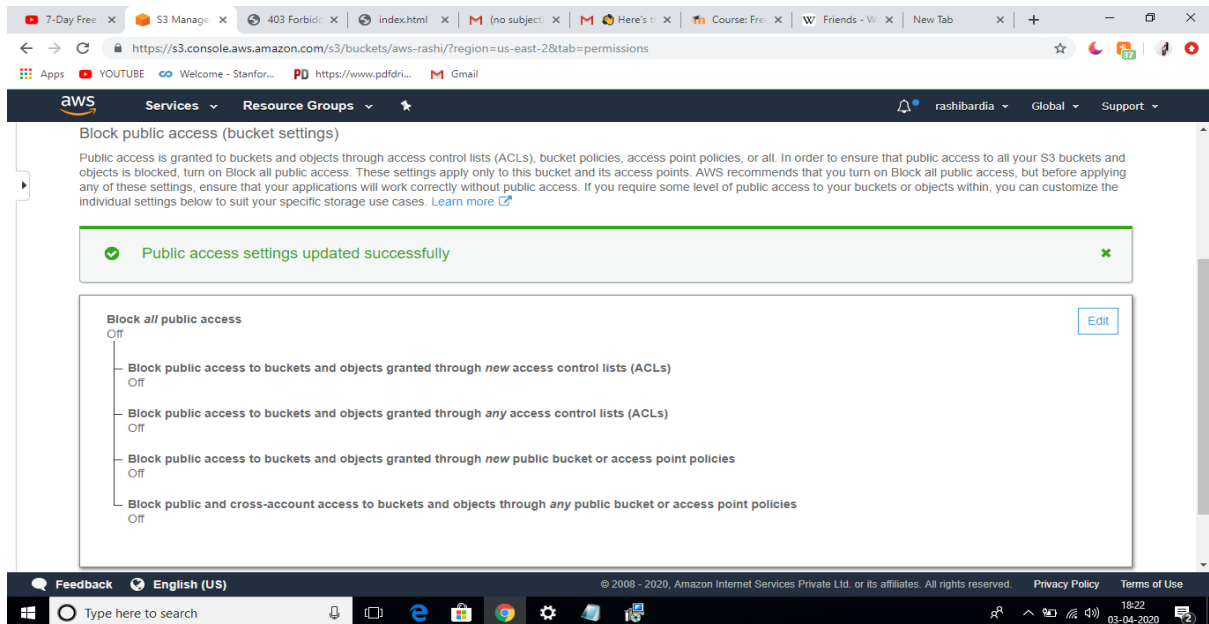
7-Day Free ×
S3 Manage ×
403 Forbid ×
index.html ×
(no subject ×
Here's t ×
Course: Fre ×
Friends - W ×
New Tab ×

https://s3.console.aws.amazon.com/s3/buckets/aws-rashi/?region=us-east-2&tab=permissions

Apps YOUTUBE Welcome - Stanfor... https://www.pdfdri... Gmail

aws Services Resource Groups rashibardia Global Support

Block public access (bucket settings)

Public access is granted to buckets and objects through access control lists (ACLs), bucket policies, access point policies, or all. In order to ensure that public access to all your S3 buckets and objects is blocked, turn on Block all public access. These settings apply only to this bucket and its access points. AWS recommends that you turn on Block all public access, but before applying any of these settings, ensure that your applications will work correctly without public access. If you require some level of public access to your buckets or objects within, you can customize the individual settings below to suit your specific storage use cases. Learn more

Public access settings updated successfully

Block *all* public access
Off

Edit

Block public access to buckets and objects granted through *new* access control lists (ACLs)
Off

Block public access to buckets and objects granted through *any* access control lists (ACLs)
Off

Block public access to buckets and objects granted through *new* public bucket or access point policies
Off

Block public and cross-account access to buckets and objects through *any* public bucket or access point policies
Off

Feedback English (US) © 2008 - 2020, Amazon Internet Services Private Ltd. or its affiliates. All rights reserved. Privacy Policy Terms of Use

Type here to search
18:22
03-04-2020